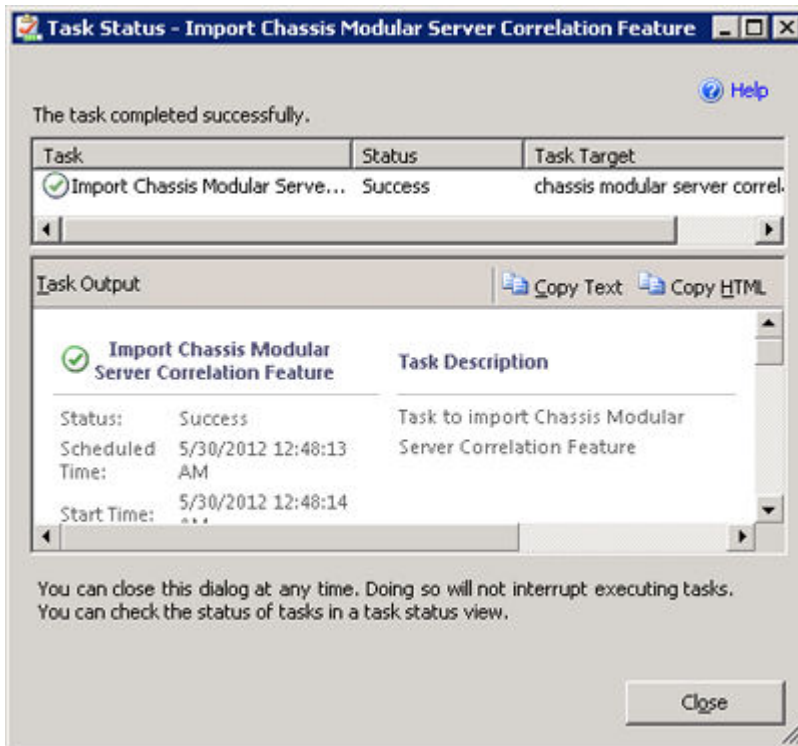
Task Status - Import Chassis Modular Server Correlation Feature

Help

The task completed successfully.

| Task | Status | Task Target |
|---|---|---|
| Import Chassis Modular Serve... | Success | chassis modular server correl |

Task Output

Copy Text Copy HTML

Import Chassis Modular Server Correlation Feature

Task Description

Status: Success

Scheduled Time: 5/30/2012 12:48:13 AM

Start Time: 5/30/2012 12:48:14 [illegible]

Task to import Chassis Modular Server Correlation Feature

You can close this dialog at any time. Doing so will not interrupt executing tasks. You can check the status of tasks in a task status view.

Close